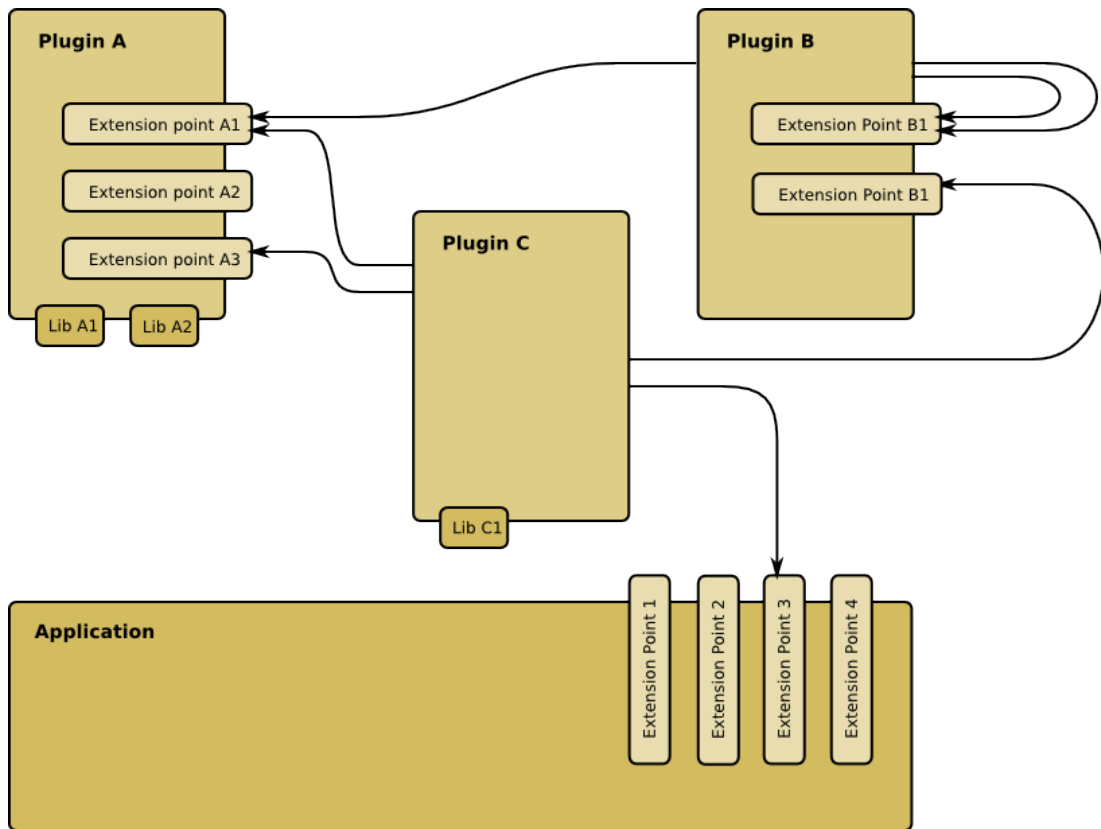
Plugin A

Extension point A1

Extension point A2

Extension point A3

Lib A1

Lib A2

Plugin B

Extension Point B1

Extension Point B1

Plugin C

Lib C1

Application

Extension Point 1

Extension Point 2

Extension Point 3

Extension Point 4